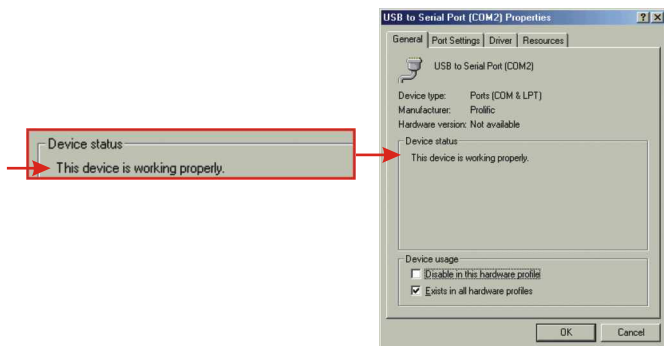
Device status
This device is working properly.

USB to Serial Port (COM2) Properties
?
×
General
Port Settings
Driver
Resources
USB to Serial Port (COM2)
Device type: Ports (COM & LPT)
Manufacturer: Prolific
Hardware version: Not available
Device status
This device is working properly.
Device usage
Disable in this hardware profile
Exists in all hardware profiles
OK
Cancel